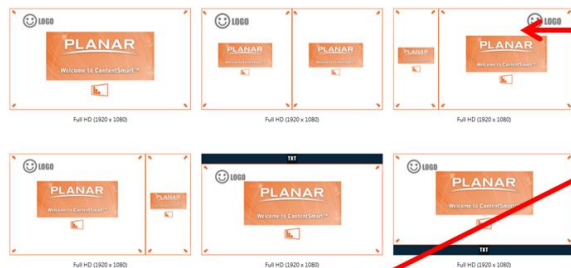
LOGO
PLANAR
Welcome to ContentSmart™
Full HD (1920 x 1080)

LOGO
PLANAR
PLANAR
Full HD (1920 x 1080)

LOGO
PLANAR
PLANAR
Welcome to ContentSmart™
Full HD (1920 x 1080)

LOGO
PLANAR
Welcome to ContentSmart™
PLANAR
Full HD (1920 x 1080)

TXT
LOGO
PLANAR
Welcome to ContentSmart™
Full HD (1920 x 1080)

LOGO
PLANAR
Welcome to ContentSmart™
TXT
Full HD (1920 x 1080)